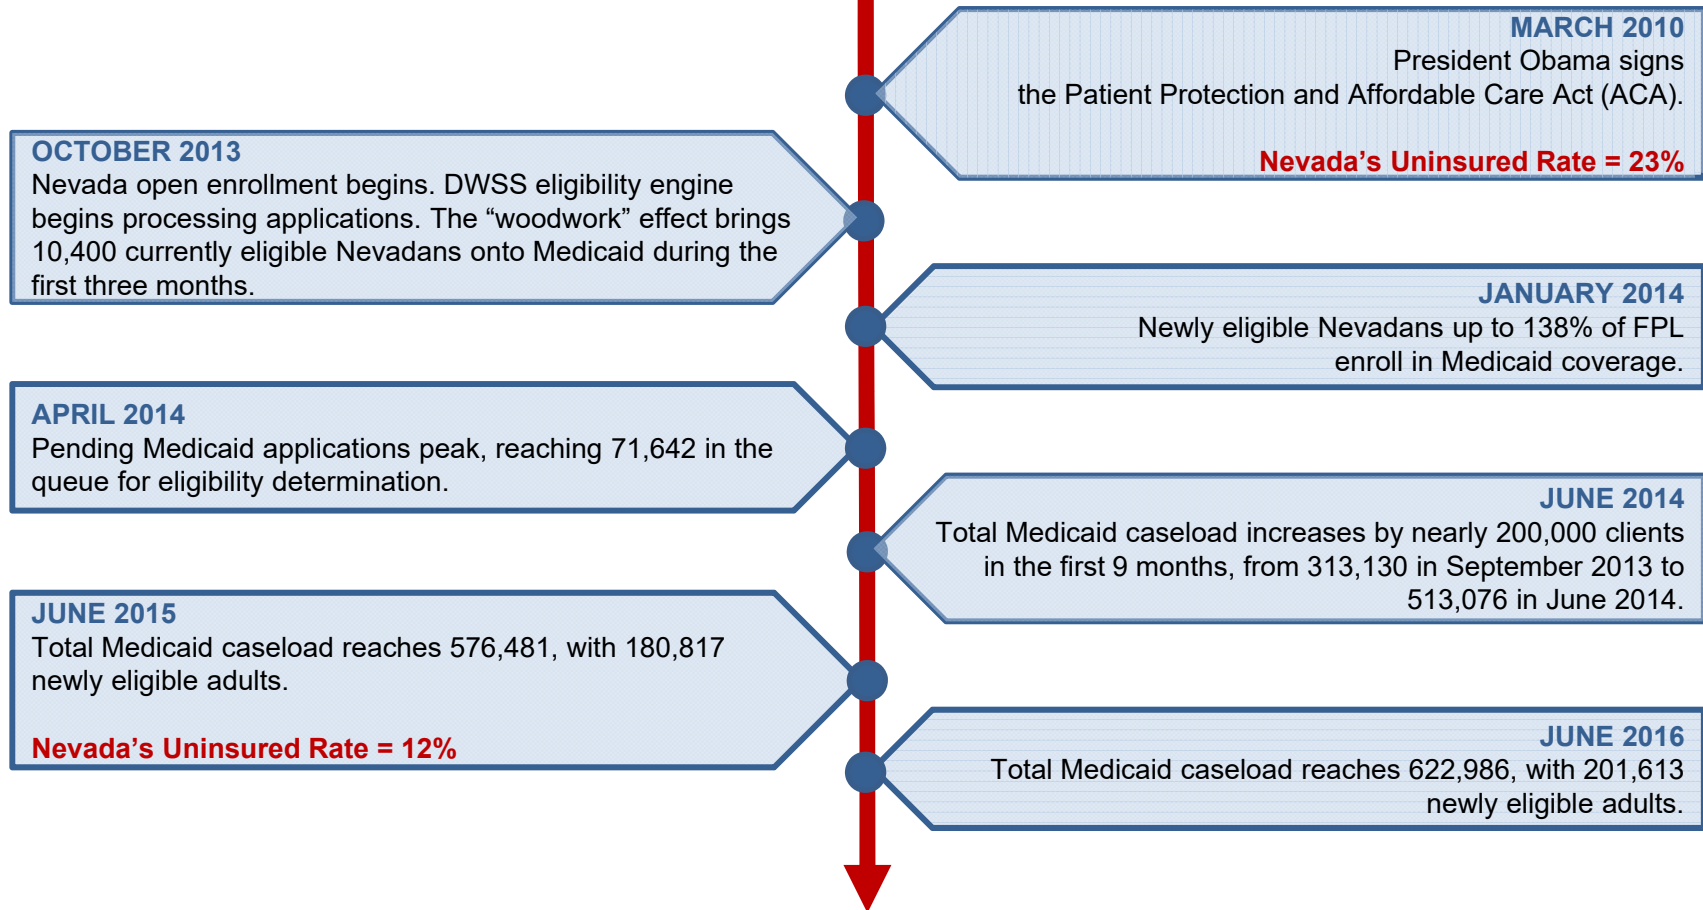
MARCH 2010
President Obama signs the Patient Protection and Affordable Care Act (ACA).

Nevada's Uninsured Rate = 23%

OCTOBER 2013
Nevada open enrollment begins. DWSS eligibility engine begins processing applications. The "woodwork" effect brings 10,400 currently eligible Nevadans onto Medicaid during the first three months.

JANUARY 2014
Newly eligible Nevadans up to 138% of FPL enroll in Medicaid coverage.

APRIL 2014
Pending Medicaid applications peak, reaching 71,642 in the queue for eligibility determination.

JUNE 2014
Total Medicaid caseload increases by nearly 200,000 clients in the first 9 months, from 313,130 in September 2013 to 513,076 in June 2014.

JUNE 2015
Total Medicaid caseload reaches 576,481, with 180,817 newly eligible adults.

Nevada's Uninsured Rate = 12%

JUNE 2016
Total Medicaid caseload reaches 622,986, with 201,613 newly eligible adults.